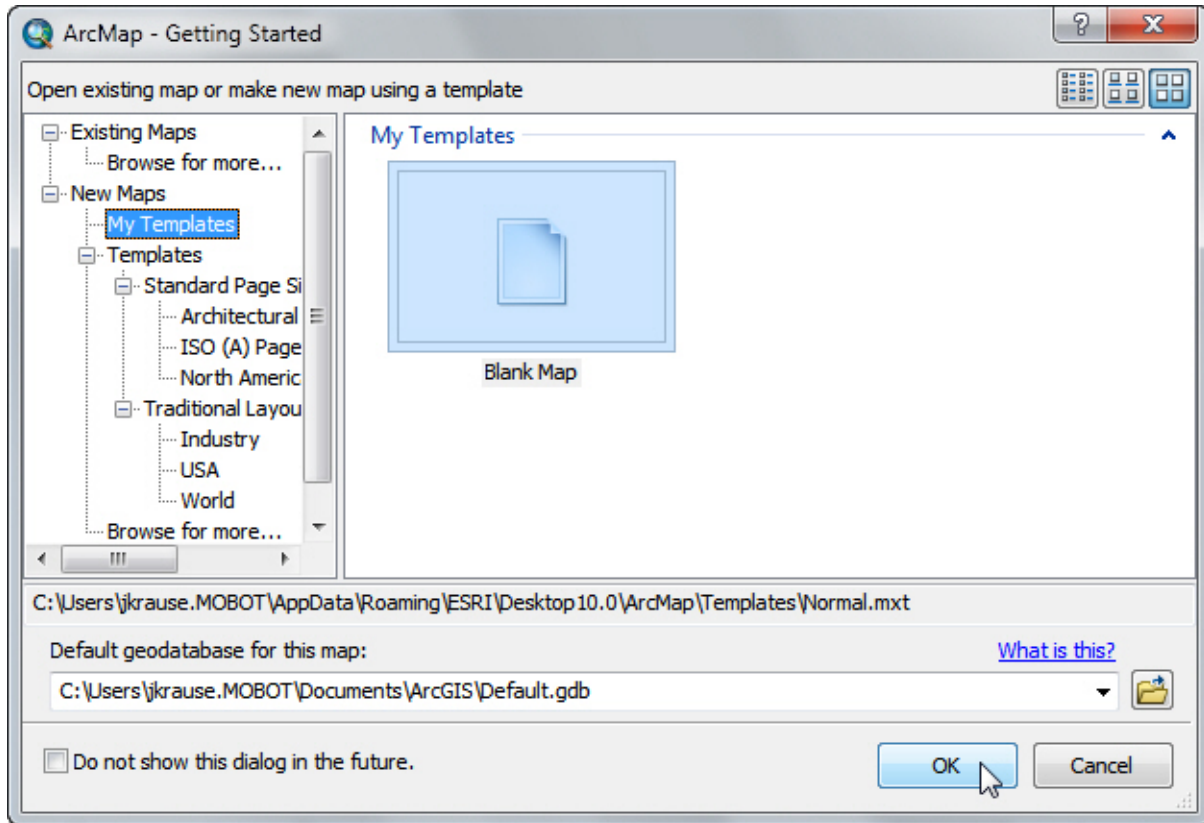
ArcMap - Getting Started

?

X

Open existing map or make new map using a template

Existing Maps
Browse for more...
New Maps
My Templates
Templates
Standard Page Si
Architectural
ISO (A) Page
North Americ
Traditional Layou
Industry
USA
World
Browse for more...

My Templates

Blank Map

C:\Users\jkrause.MOBOT\AppData\Roaming\ESRI\Desktop10.0\ArcMap\Templates\Normal.mxt

Default geodatabase for this map:

What is this?

C:\Users\jkrause.MOBOT\Documents\ArcGIS\Default.gdb

Do not show this dialog in the future.

OK

Cancel